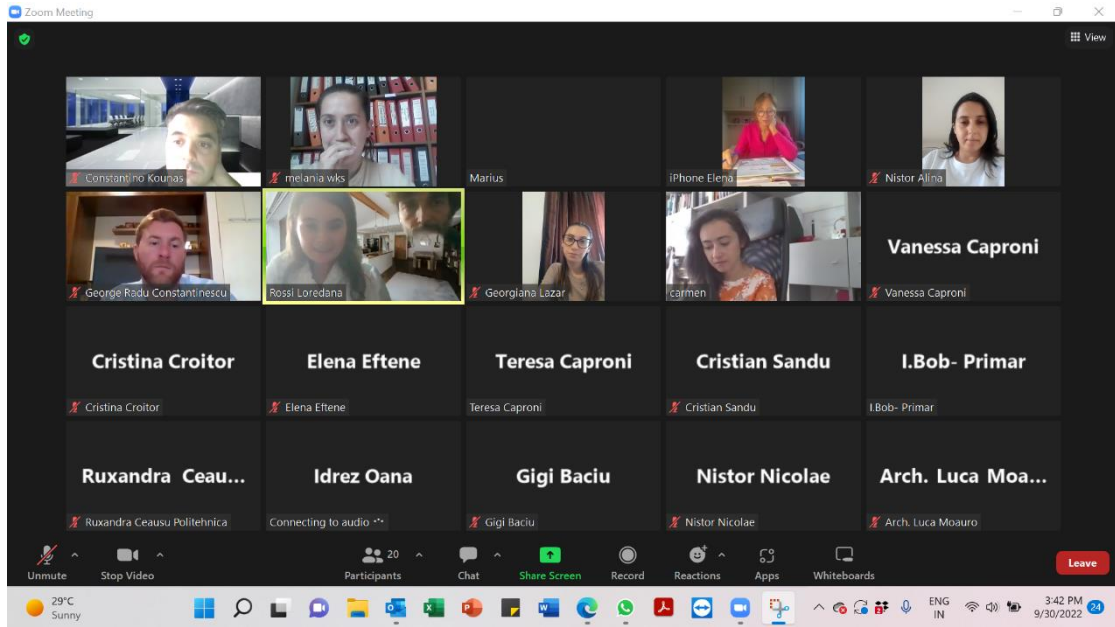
Zoom Meeting

View

Constantino Kounas

melania wks

Marius

iPhone Elena

Nistor Alina

George Radu Constantinescu

Rossi Loredana

Georgiana Lazar

carmen

Vanessa Caproni

Vanessa Caproni

Cristina Croitor

Cristina Croitor

Elena Eftene

Elena Eftene

Teresa Caproni

Teresa Caproni

Cristian Sandu

Cristian Sandu

I.Bob- Primar

I.Bob- Primar

Ruxandra Ceau...

Ruxandra Ceausu Politehnica

Idrez Oana

Connecting to audio

Gigi Baciu

Gigi Baciu

Nistor Nicolae

Nistor Nicolae

Arch. Luca Moa...

Arch. Luca Moauro

Unmute

Stop Video

20

Participants

Chat

Share Screen

Record

Reactions

Apps

Whiteboards

Leave

29°C
Sunny

ENG
IN

3:42 PM
9/30/2022

24